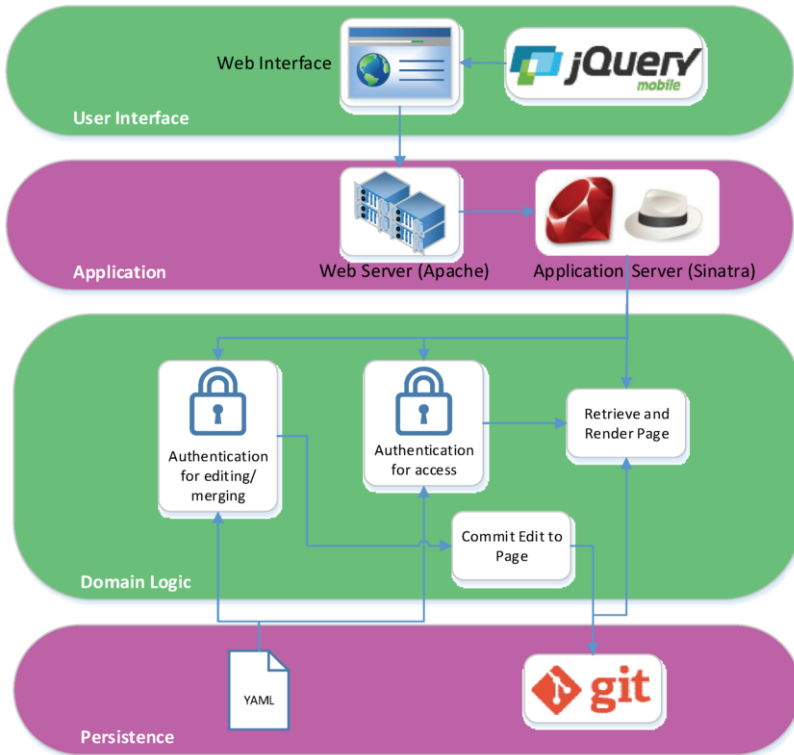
Web Interface

jQuery mobile

User Interface

Application

Web Server (Apache)

Application Server (Sinatra)

Authentication for editing/ merging

Authentication for access

Retrieve and Render Page

Commit Edit to Page

Domain Logic

YAML

git

Persistence